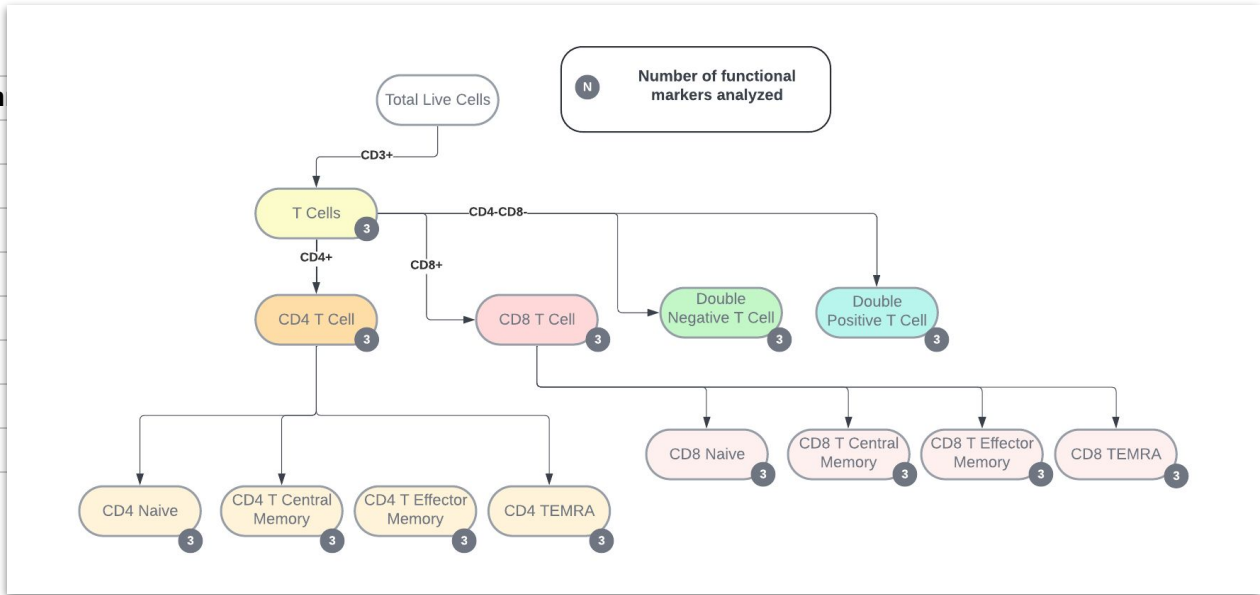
N Number of functional markers analyzed

Total Live Cells

CD3+

T Cells 3

CD4-CD8-

CD4+

CD8+

CD4 T Cell 3

CD8 T Cell 3

Double Negative T Cell 3

Double Positive T Cell 3

CD8 Naive 3

CD8 T Central Memory 3

CD8 T Effector Memory 3

CD8 TEMRA 3

CD4 Naive 3

CD4 T Central Memory 3

CD4 T Effector Memory 3

CD4 TEMRA 3